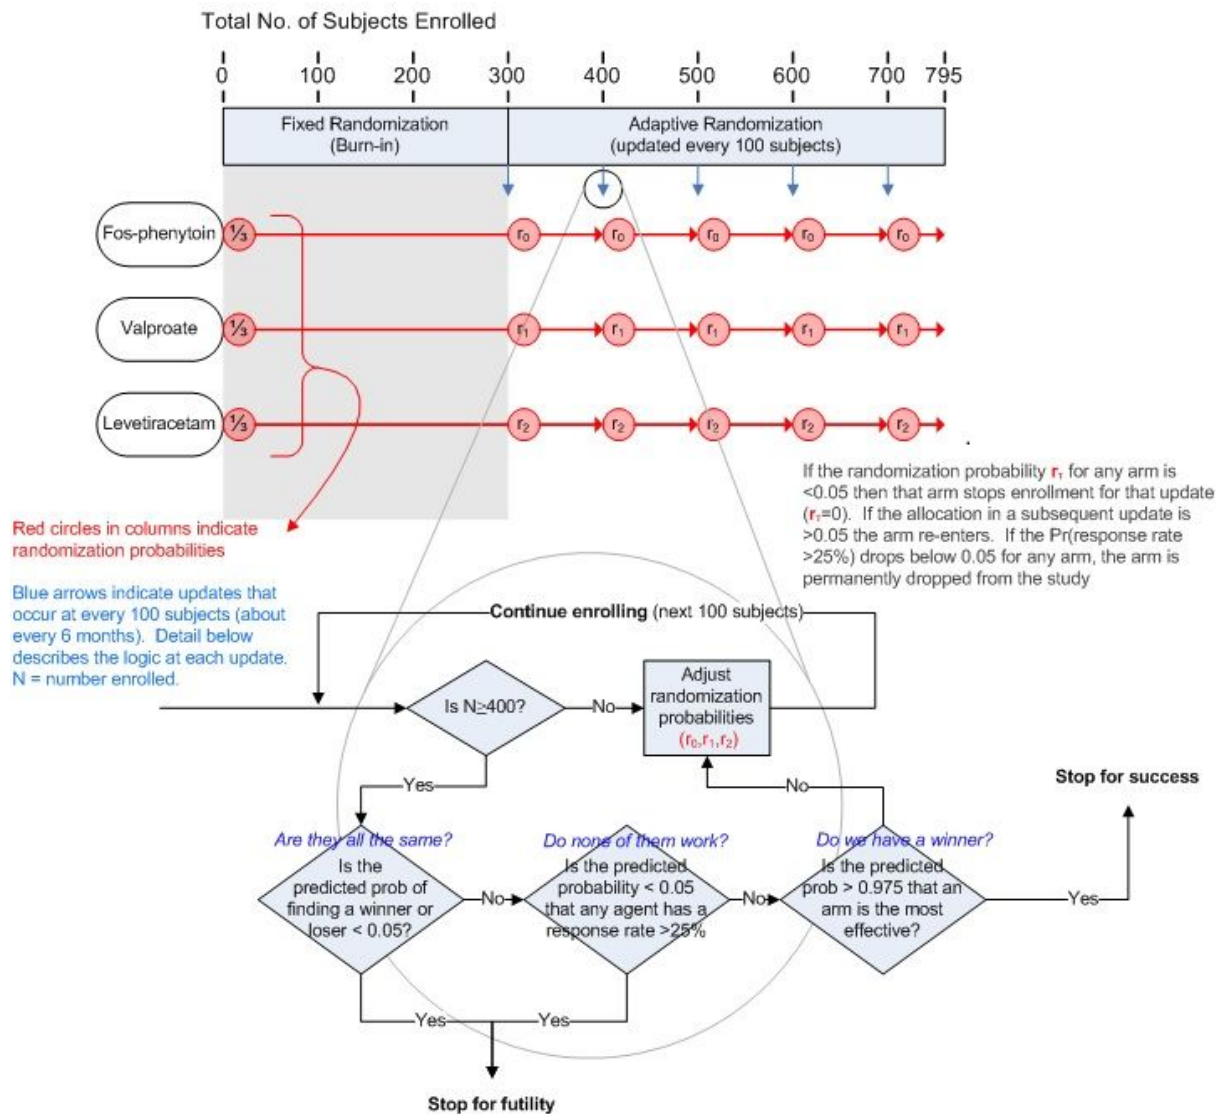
Total No. of Subjects Enrolled

0 100 200 300 400 500 600 700 795

Fixed Randomization (Burn-in)

Adaptive Randomization (updated every 100 subjects)

Fos-phenytoin ⅓ $r_0$ $r_0$ $r_0$ $r_0$ $r_0$

Valproate ⅓ $r_1$ $r_1$ $r_1$ $r_1$ $r_1$

Levetiracetam ⅓ $r_2$ $r_2$ $r_2$ $r_2$ $r_2$

If the randomization probability $r_i$ for any arm is <0.05 then that arm stops enrollment for that update ($r_i$=0). If the allocation in a subsequent update is >0.05 the arm re-enters. If the Pr(response rate >25%) drops below 0.05 for any arm, the arm is permanently dropped from the study

Red circles in columns indicate randomization probabilities

Blue arrows indicate updates that occur at every 100 subjects (about every 6 months). Detail below describes the logic at each update. N = number enrolled.

Continue enrolling (next 100 subjects)

Is N≥400?

No

Adjust randomization probabilities ($r_0$,$r_1$,$r_2$)

Yes

No

Stop for success

Are they all the same?
Is the predicted prob of finding a winner or loser < 0.05?

No

Do none of them work?
Is the predicted probability < 0.05 that any agent has a response rate >25%

No

Do we have a winner?
Is the predicted prob > 0.975 that an arm is the most effective?

Yes

Yes

Yes

Stop for futility